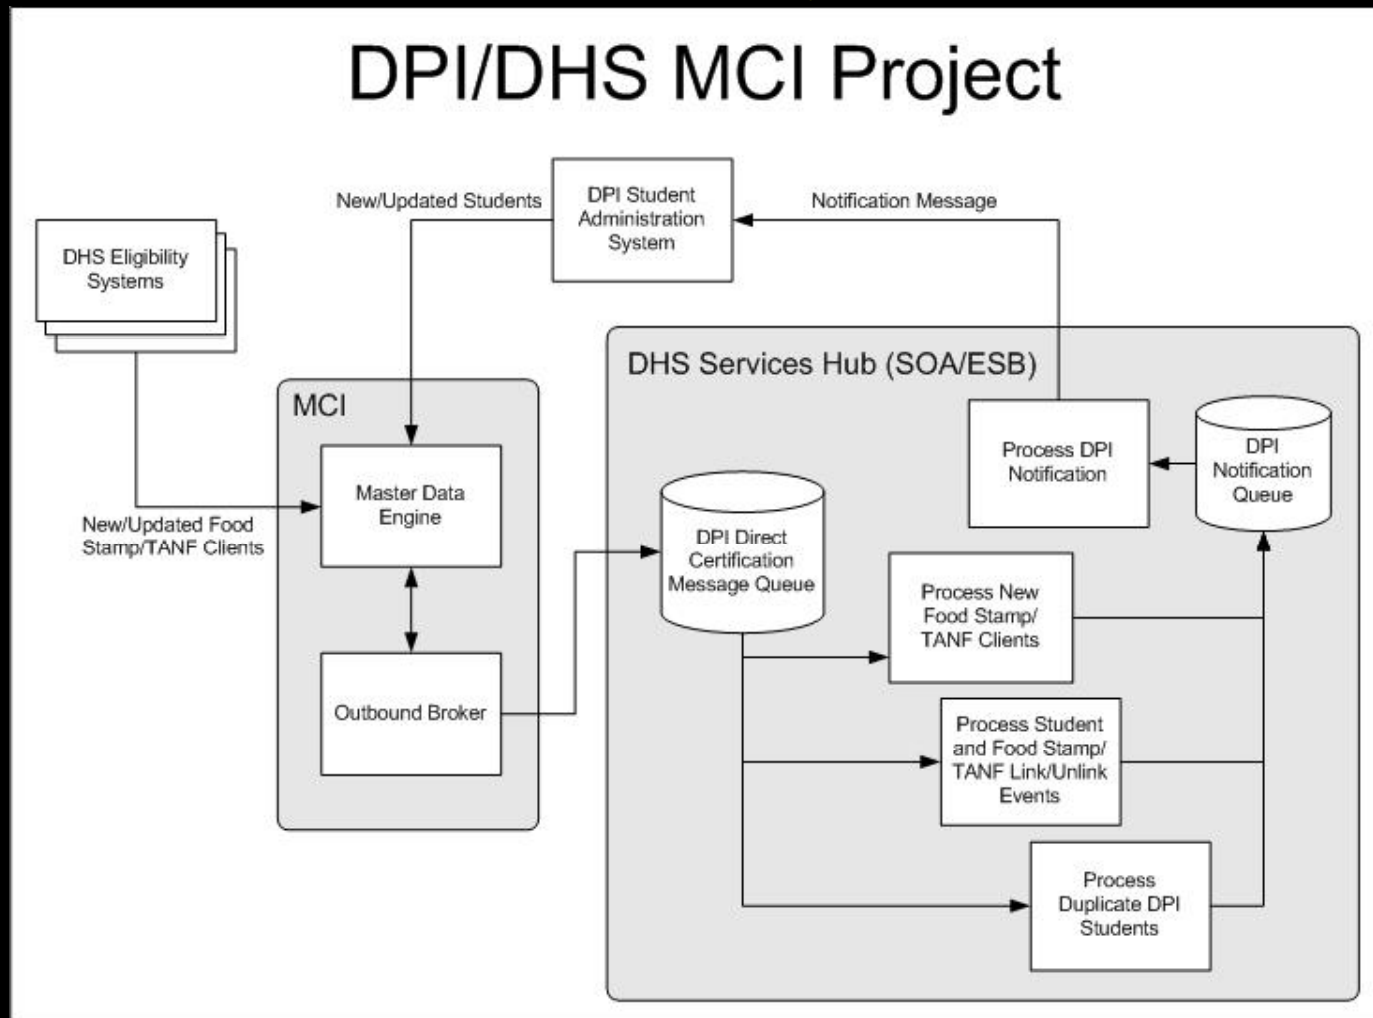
DPI/DHS MCI Project

New/Updated Students

DPI Student Administration System

Notification Message

DHS Eligibility Systems

DHS Services Hub (SOA/ESB)

MCI

Process DPI Notification

DPI Notification Queue

Master Data Engine

New/Updated Food Stamp/TANF Clients

DPI Direct Certification Message Queue

Process New Food Stamp/ TANF Clients

Outbound Broker

Process Student and Food Stamp/ TANF Link/Unlink Events

Process Duplicate DPI Students